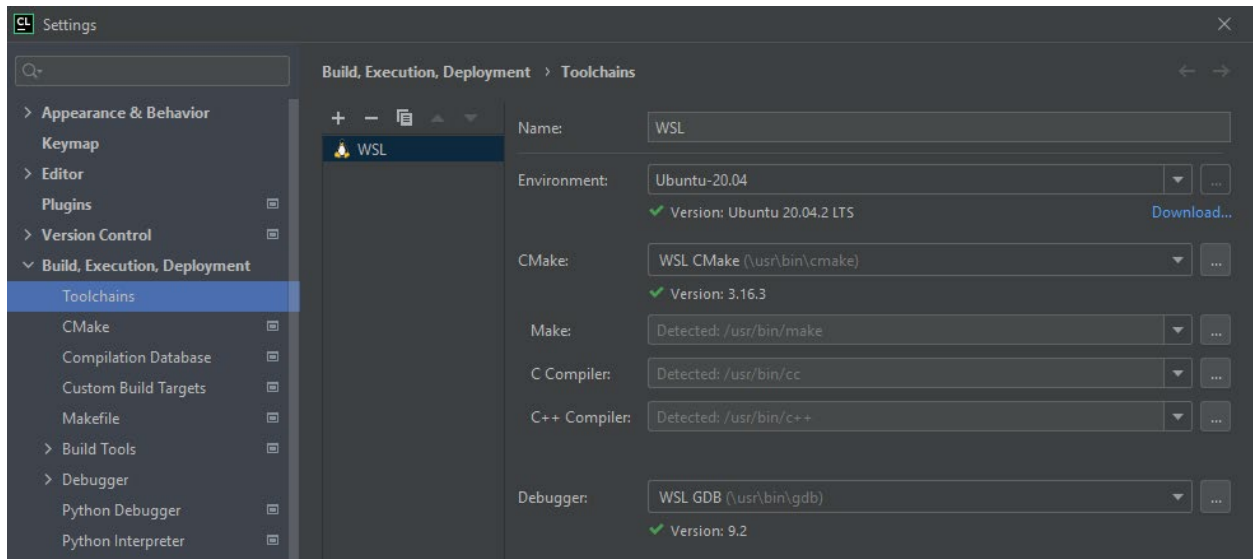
CL Settings

Build, Execution, Deployment › Toolchains

> Appearance & Behavior
Keymap
> Editor
Plugins
> Version Control
∨ Build, Execution, Deployment
Toolchains
CMake
Compilation Database
Custom Build Targets
Makefile
> Build Tools
> Debugger
Python Debugger
Python Interpreter

WSL

Name: WSL

Environment: Ubuntu-20.04
✔ Version: Ubuntu 20.04.2 LTS
Download...

CMake: WSL CMake (\usr\bin\cmake)
✔ Version: 3.16.3

Make: Detected: /usr/bin/make

C Compiler: Detected: /usr/bin/cc

C++ Compiler: Detected: /usr/bin/c++

Debugger: WSL GDB (\usr\bin\gdb)
✔ Version: 9.2